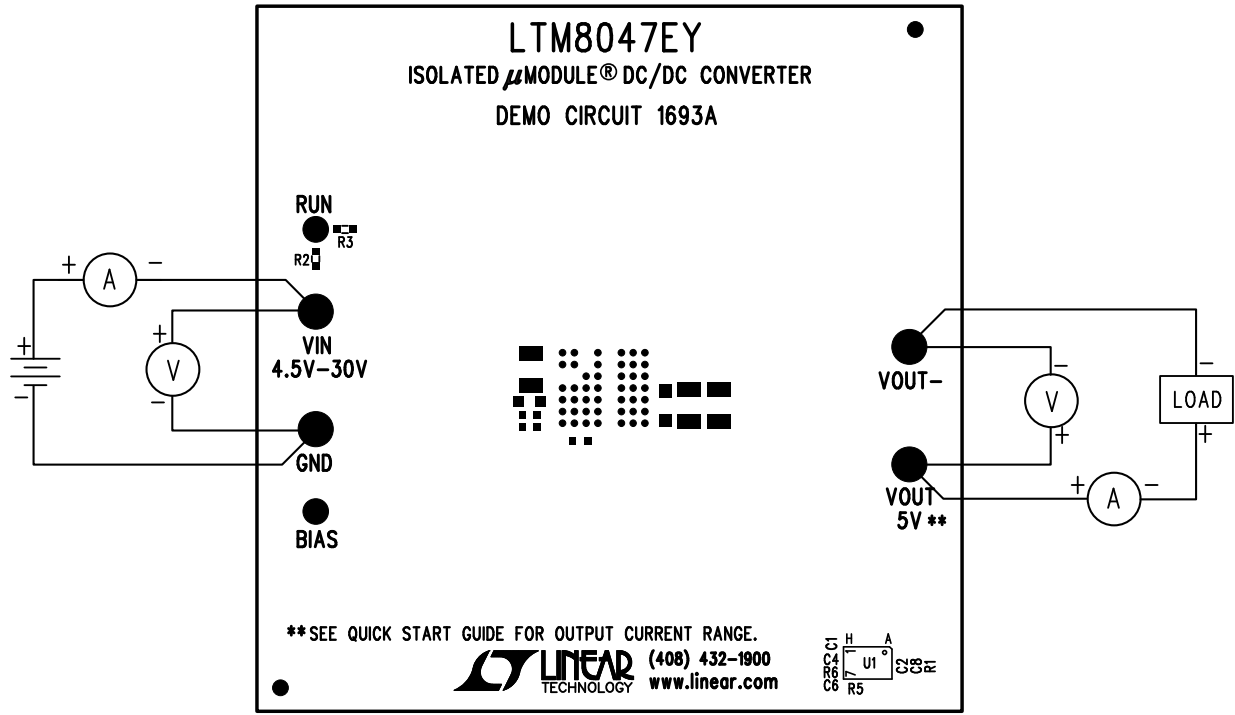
LTM8047EY
ISOLATED μMODULE® DC/DC CONVERTER
DEMO CIRCUIT 1693A

RUN
R3
R2

+ A −
+
V
−
VIN
4.5V−30V

GND

BIAS

VOUT−
−
V
+
−
LOAD
+
+ A −
VOUT
5V **

**SEE QUICK START GUIDE FOR OUTPUT CURRENT RANGE.

LINEAR TECHNOLOGY (408) 432-1900 www.linear.com

C1 C4 R6 C6 H A 1 7 U1 C2 C8 R1 R5